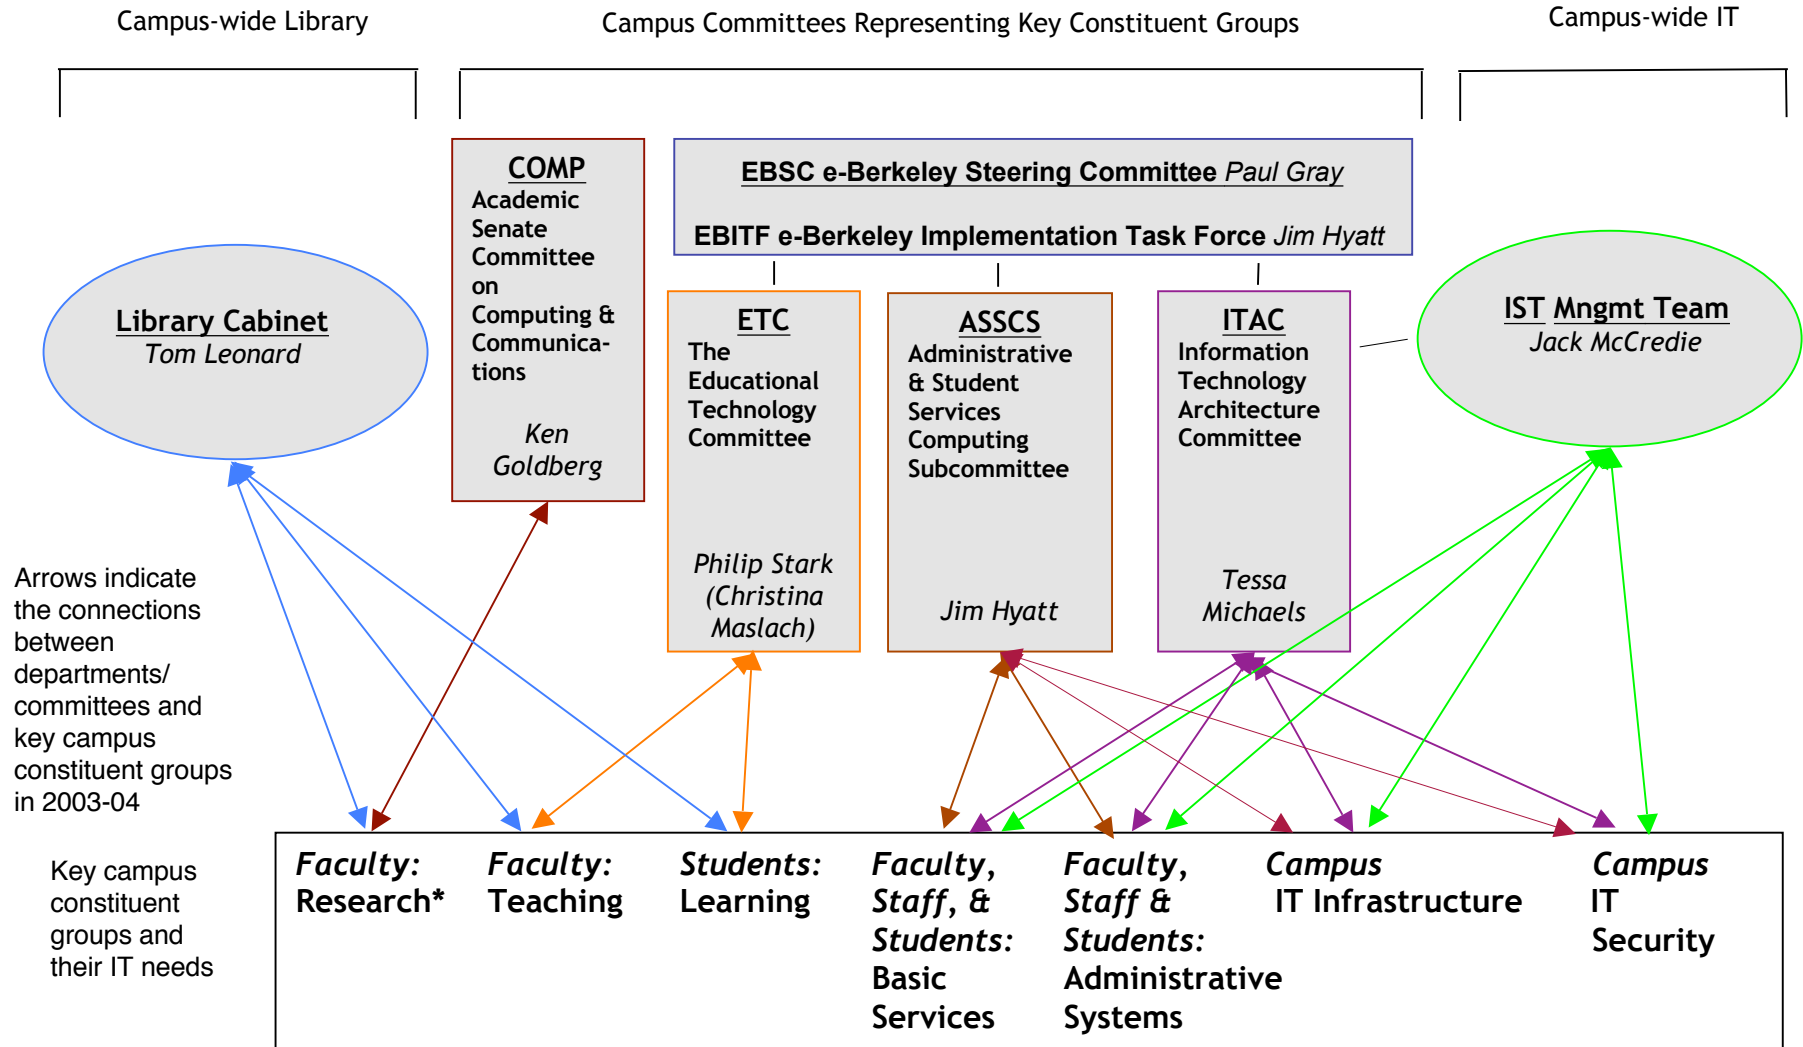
Campus-wide Library

Campus Committees Representing Key Constituent Groups

Campus-wide IT

COMP
Academic Senate Committee on Computing & Communications

Ken Goldberg

EBSC e-Berkeley Steering Committee Paul Gray

EBITF e-Berkeley Implementation Task Force Jim Hyatt

Library Cabinet
Tom Leonard

ETC
The Educational Technology Committee

Philip Stark (Christina Maslach)

ASSCS
Administrative & Student Services Computing Subcommittee

Jim Hyatt

ITAC
Information Technology Architecture Committee

Tessa Michaels

IST Mngmt Team
Jack McCredie

Arrows indicate the connections between departments/ committees and key campus constituent groups in 2003-04

Key campus constituent groups and their IT needs

Faculty: Research*

Faculty: Teaching

Students: Learning

Faculty, Staff, & Students: Basic Services

Faculty, Staff & Students: Administrative Systems

Campus IT Infrastructure

Campus IT Security